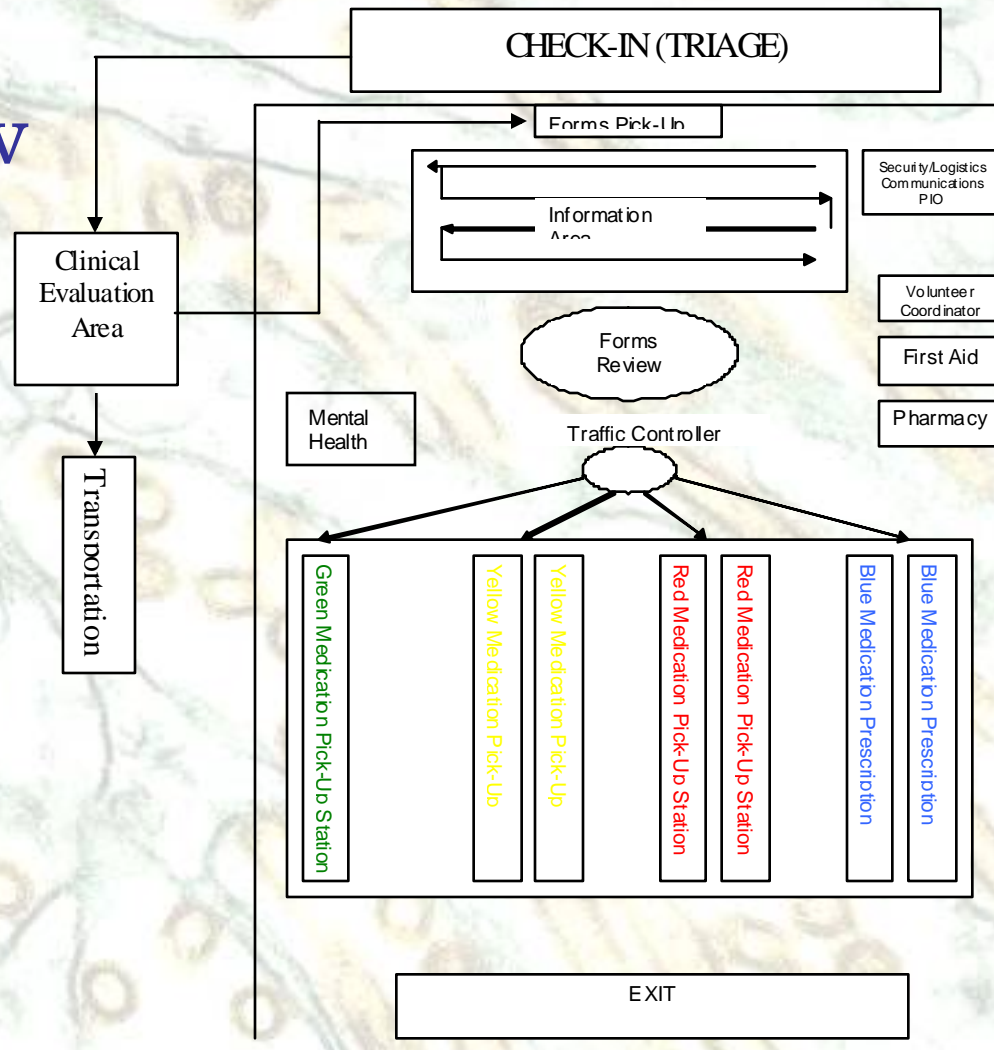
W

CHECK-IN (TRIAGE)

Forms Pick-Up

Security/Logistics
Communications
PIO

Information
Area

Clinical
Evaluation
Area

Volunteer
Coordinator

Forms
Review

First Aid

Mental
Health

Traffic Controller

Pharmacy

Transportation

Green Medication Pick-Up Station

Yellow Medication Pick-Up

Yellow Medication Pick-Up

Red Medication Pick-Up Station

Red Medication Pick-Up Station

Blue Medication Prescription

Blue Medication Prescription

EXIT